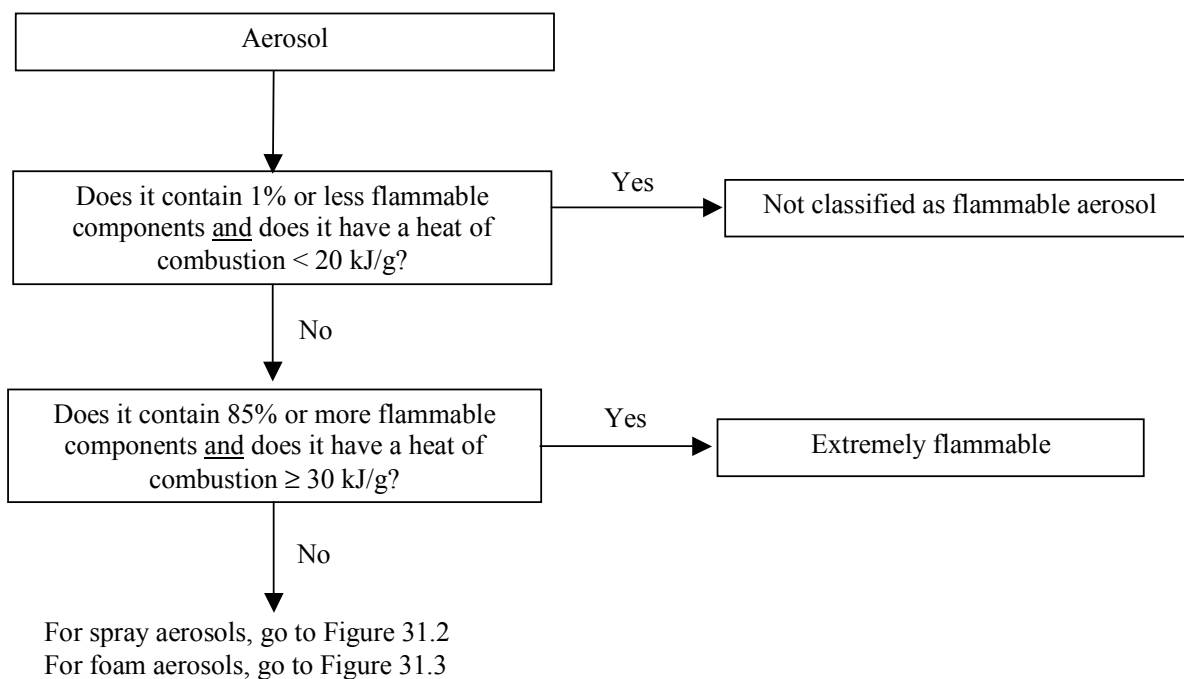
Aerosol

Does it contain 1% or less flammable components and does it have a heat of combustion < 20 kJ/g?

Yes

Not classified as flammable aerosol

No

Does it contain 85% or more flammable components and does it have a heat of combustion ≥ 30 kJ/g?

Yes

Extremely flammable

No

For spray aerosols, go to Figure 31.2
For foam aerosols, go to Figure 31.3